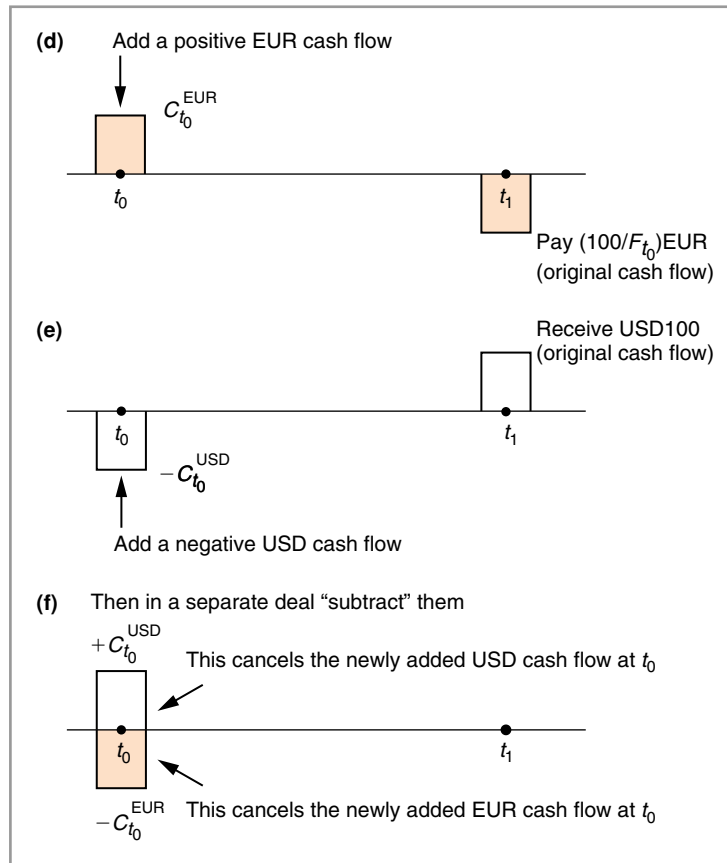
(d) Add a positive EUR cash flow

$C_{t_0}^{\text{EUR}}$

$t_0$

$t_1$

Pay $(100/F_{t_0})$EUR (original cash flow)

(e)

Receive USD100 (original cash flow)

$t_0$

$t_1$

$-C_{t_0}^{\text{USD}}$

Add a negative USD cash flow

(f) Then in a separate deal "subtract" them

$+C_{t_0}^{\text{USD}}$

This cancels the newly added USD cash flow at $t_0$

$t_0$

$t_1$

$-C_{t_0}^{\text{EUR}}$ This cancels the newly added EUR cash flow at $t_0$